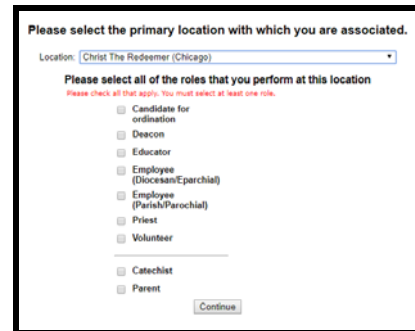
Please select the primary location with which you are associated.

Location: Christ The Redeemer (Chicago)

Please select all of the roles that you perform at this location

Please check all that apply. You must select at least one role.

Candidate for ordination

Deacon

Educator

Employee (Diocesan/Eparchial)

Employee (Parish/Parochial)

Priest

Volunteer

Catechist

Parent

Continue